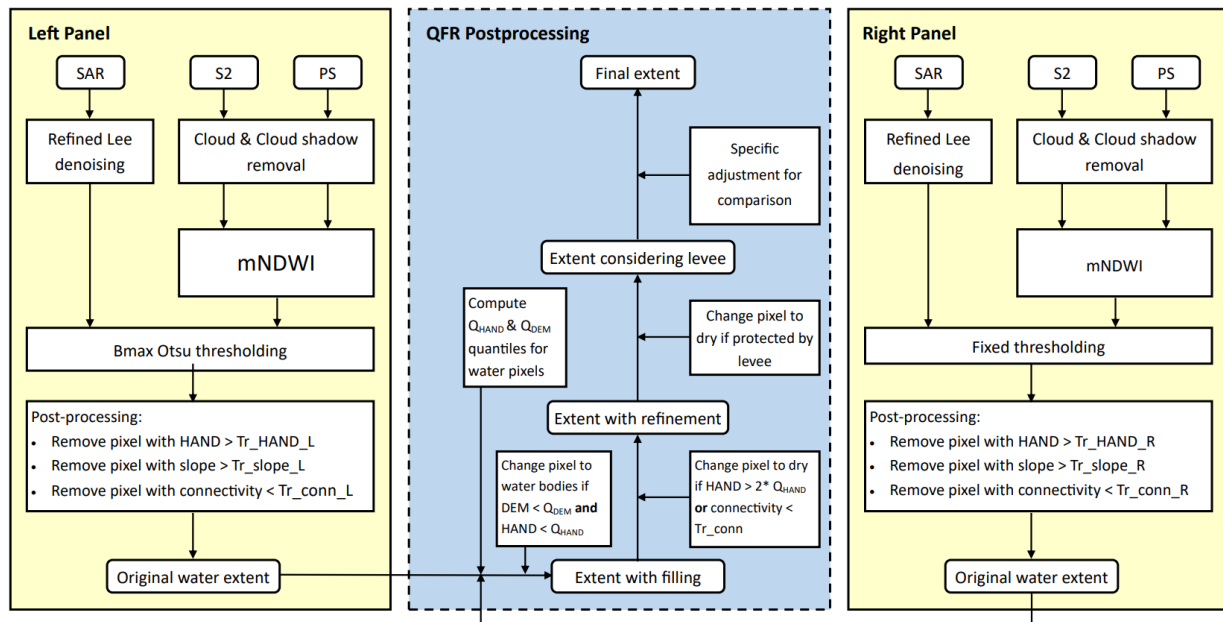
Left Panel

SAR

S2

PS

Refined Lee denoising

Cloud & Cloud shadow removal

mNDWI

Bmax Otsu thresholding

Post-processing:
- Remove pixel with HAND > Tr_HAND_L
- Remove pixel with slope > Tr_slope_L
- Remove pixel with connectivity < Tr_conn_L

Original water extent

QFR Postprocessing

Final extent

Specific adjustment for comparison

Extent considering levee

Compute $Q_{HAND}$ & $Q_{DEM}$ quantiles for water pixels

Change pixel to dry if protected by levee

Extent with refinement

Change pixel to water bodies if DEM < $Q_{DEM}$ **and** HAND < $Q_{HAND}$

Change pixel to dry if HAND > 2* $Q_{HAND}$ **or** connectivity < Tr_conn

Extent with filling

Right Panel

SAR

S2

PS

Refined Lee denoising

Cloud & Cloud shadow removal

mNDWI

Fixed thresholding

Post-processing:
- Remove pixel with HAND > Tr_HAND_R
- Remove pixel with slope > Tr_slope_R
- Remove pixel with connectivity < Tr_conn_R

Original water extent